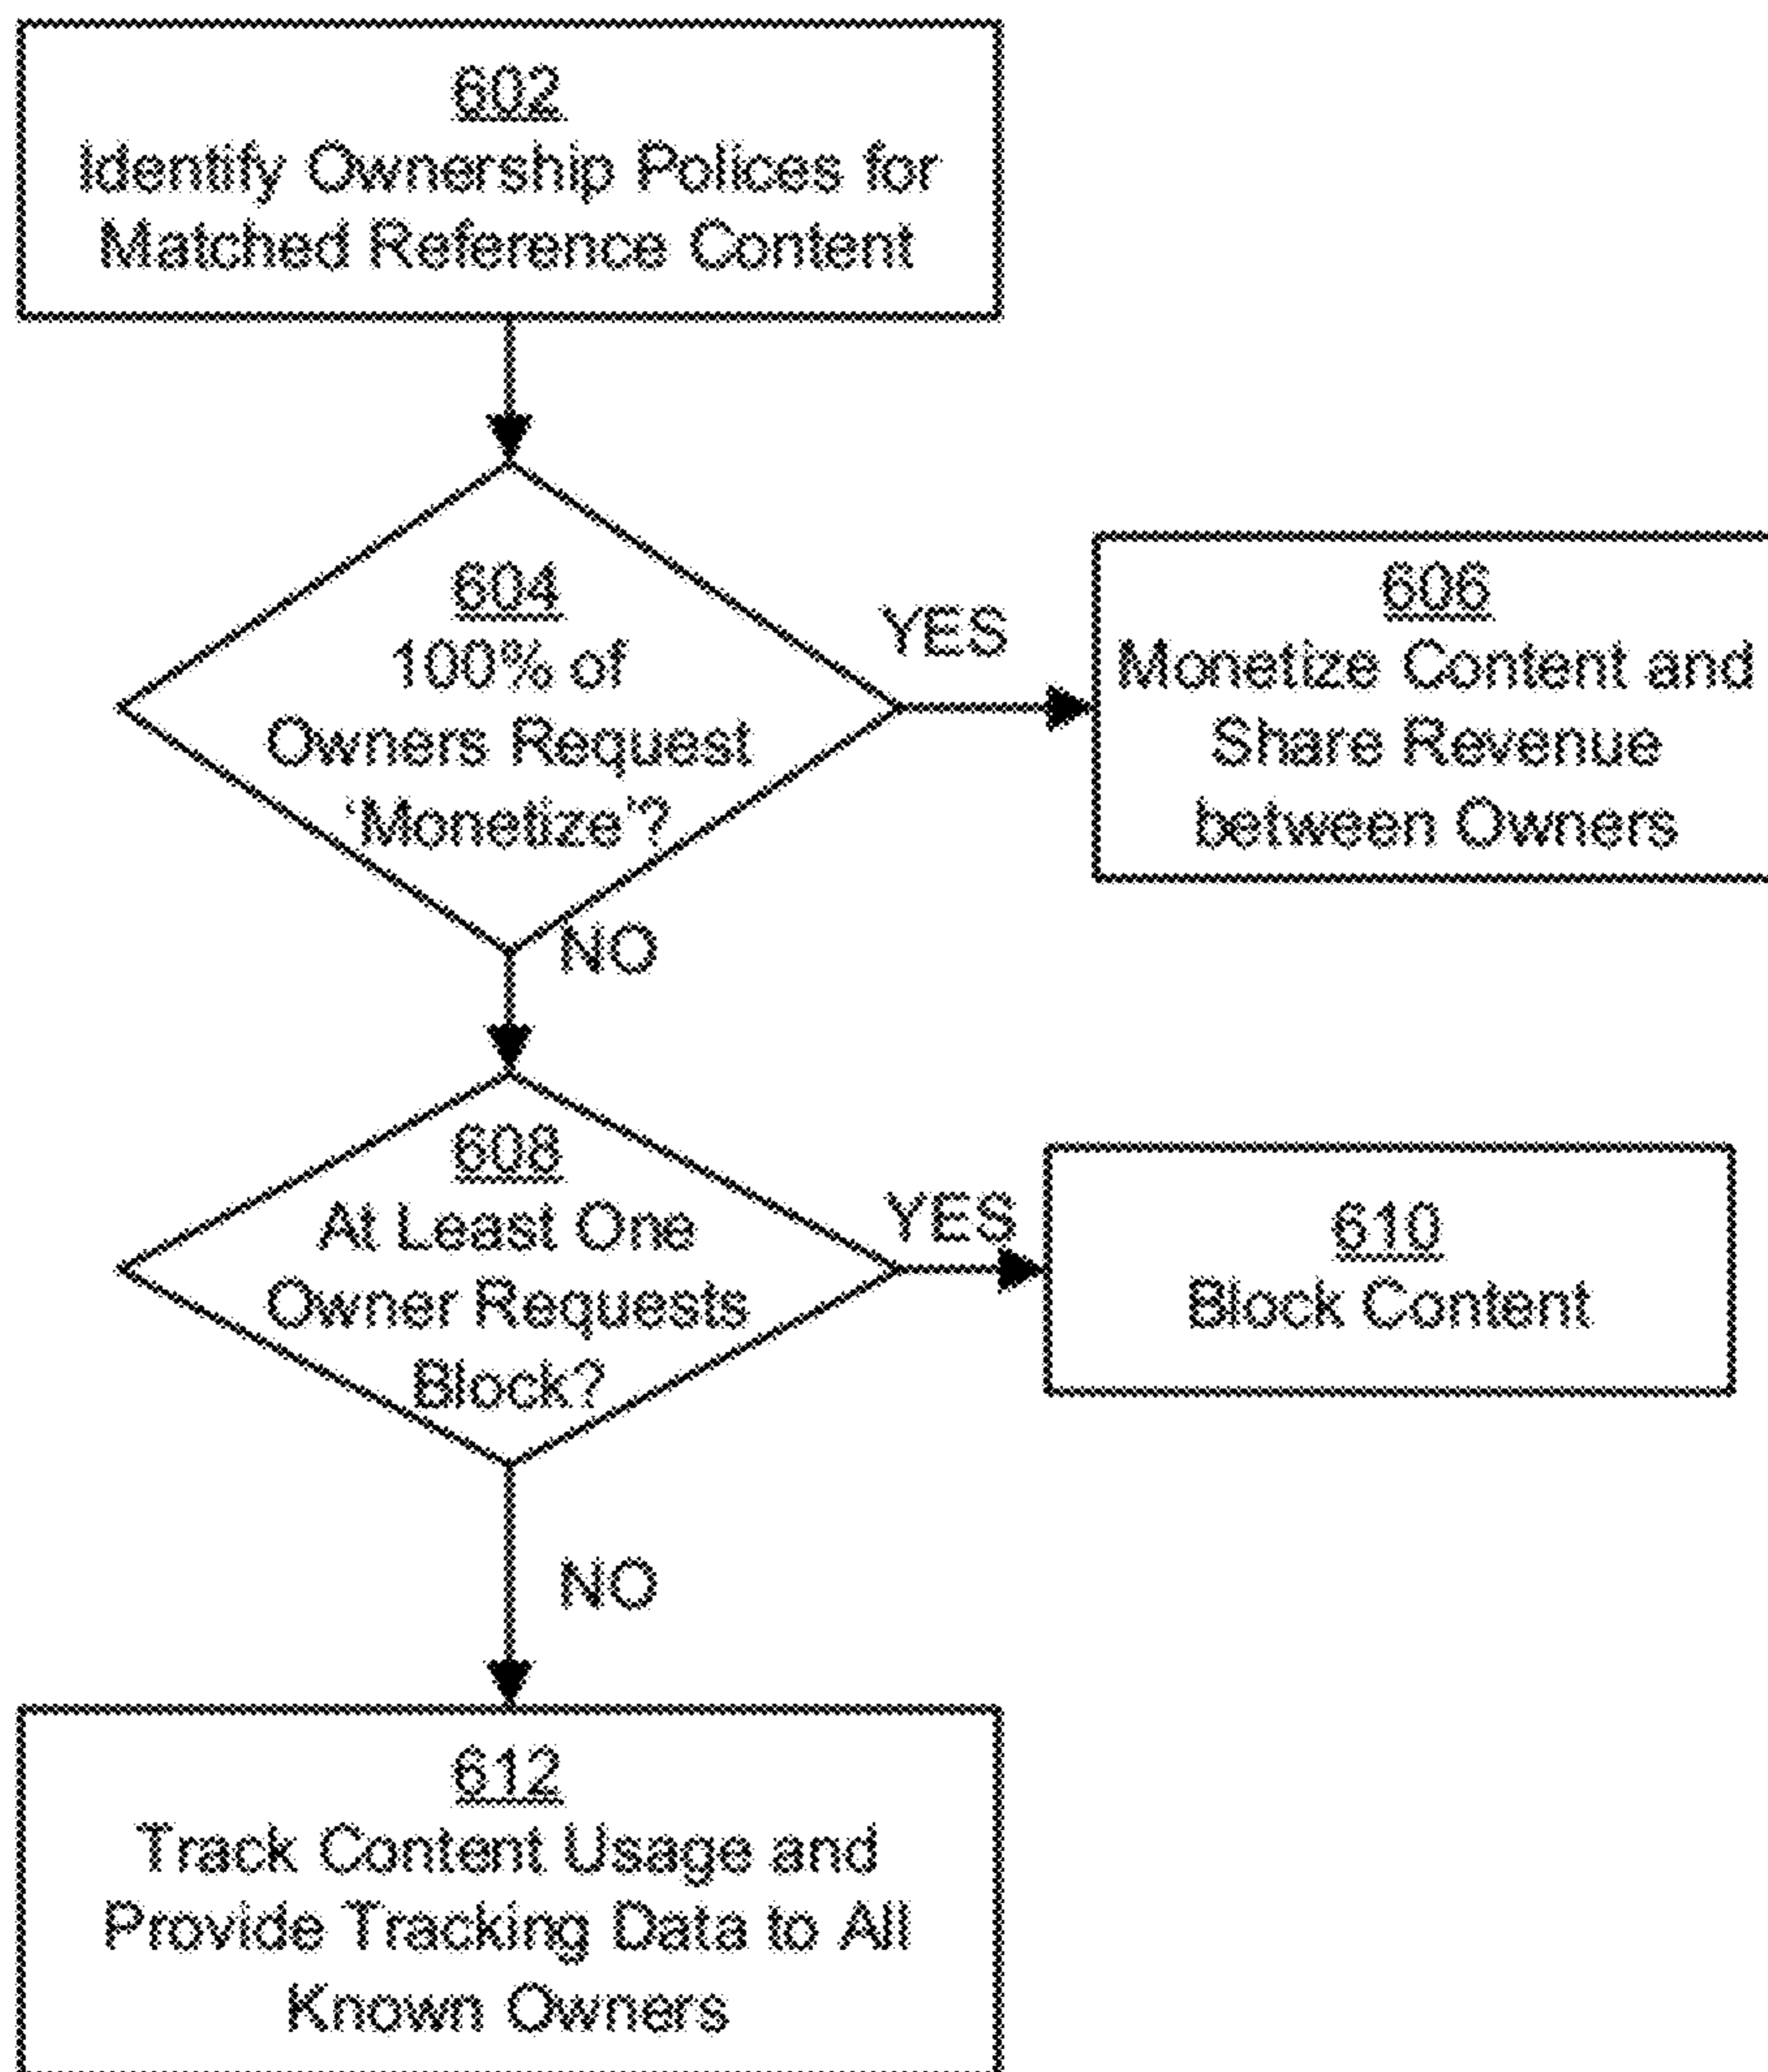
602
Identify Ownership Polices for Matched Reference Content

604
100% of Owners Request 'Monetize'?

YES

606
Monetize Content and Share Revenue between Owners

NO

608
At Least One Owner Requests Block?

YES

610
Block Content

NO

612
Track Content Usage and Provide Tracking Data to All Known Owners